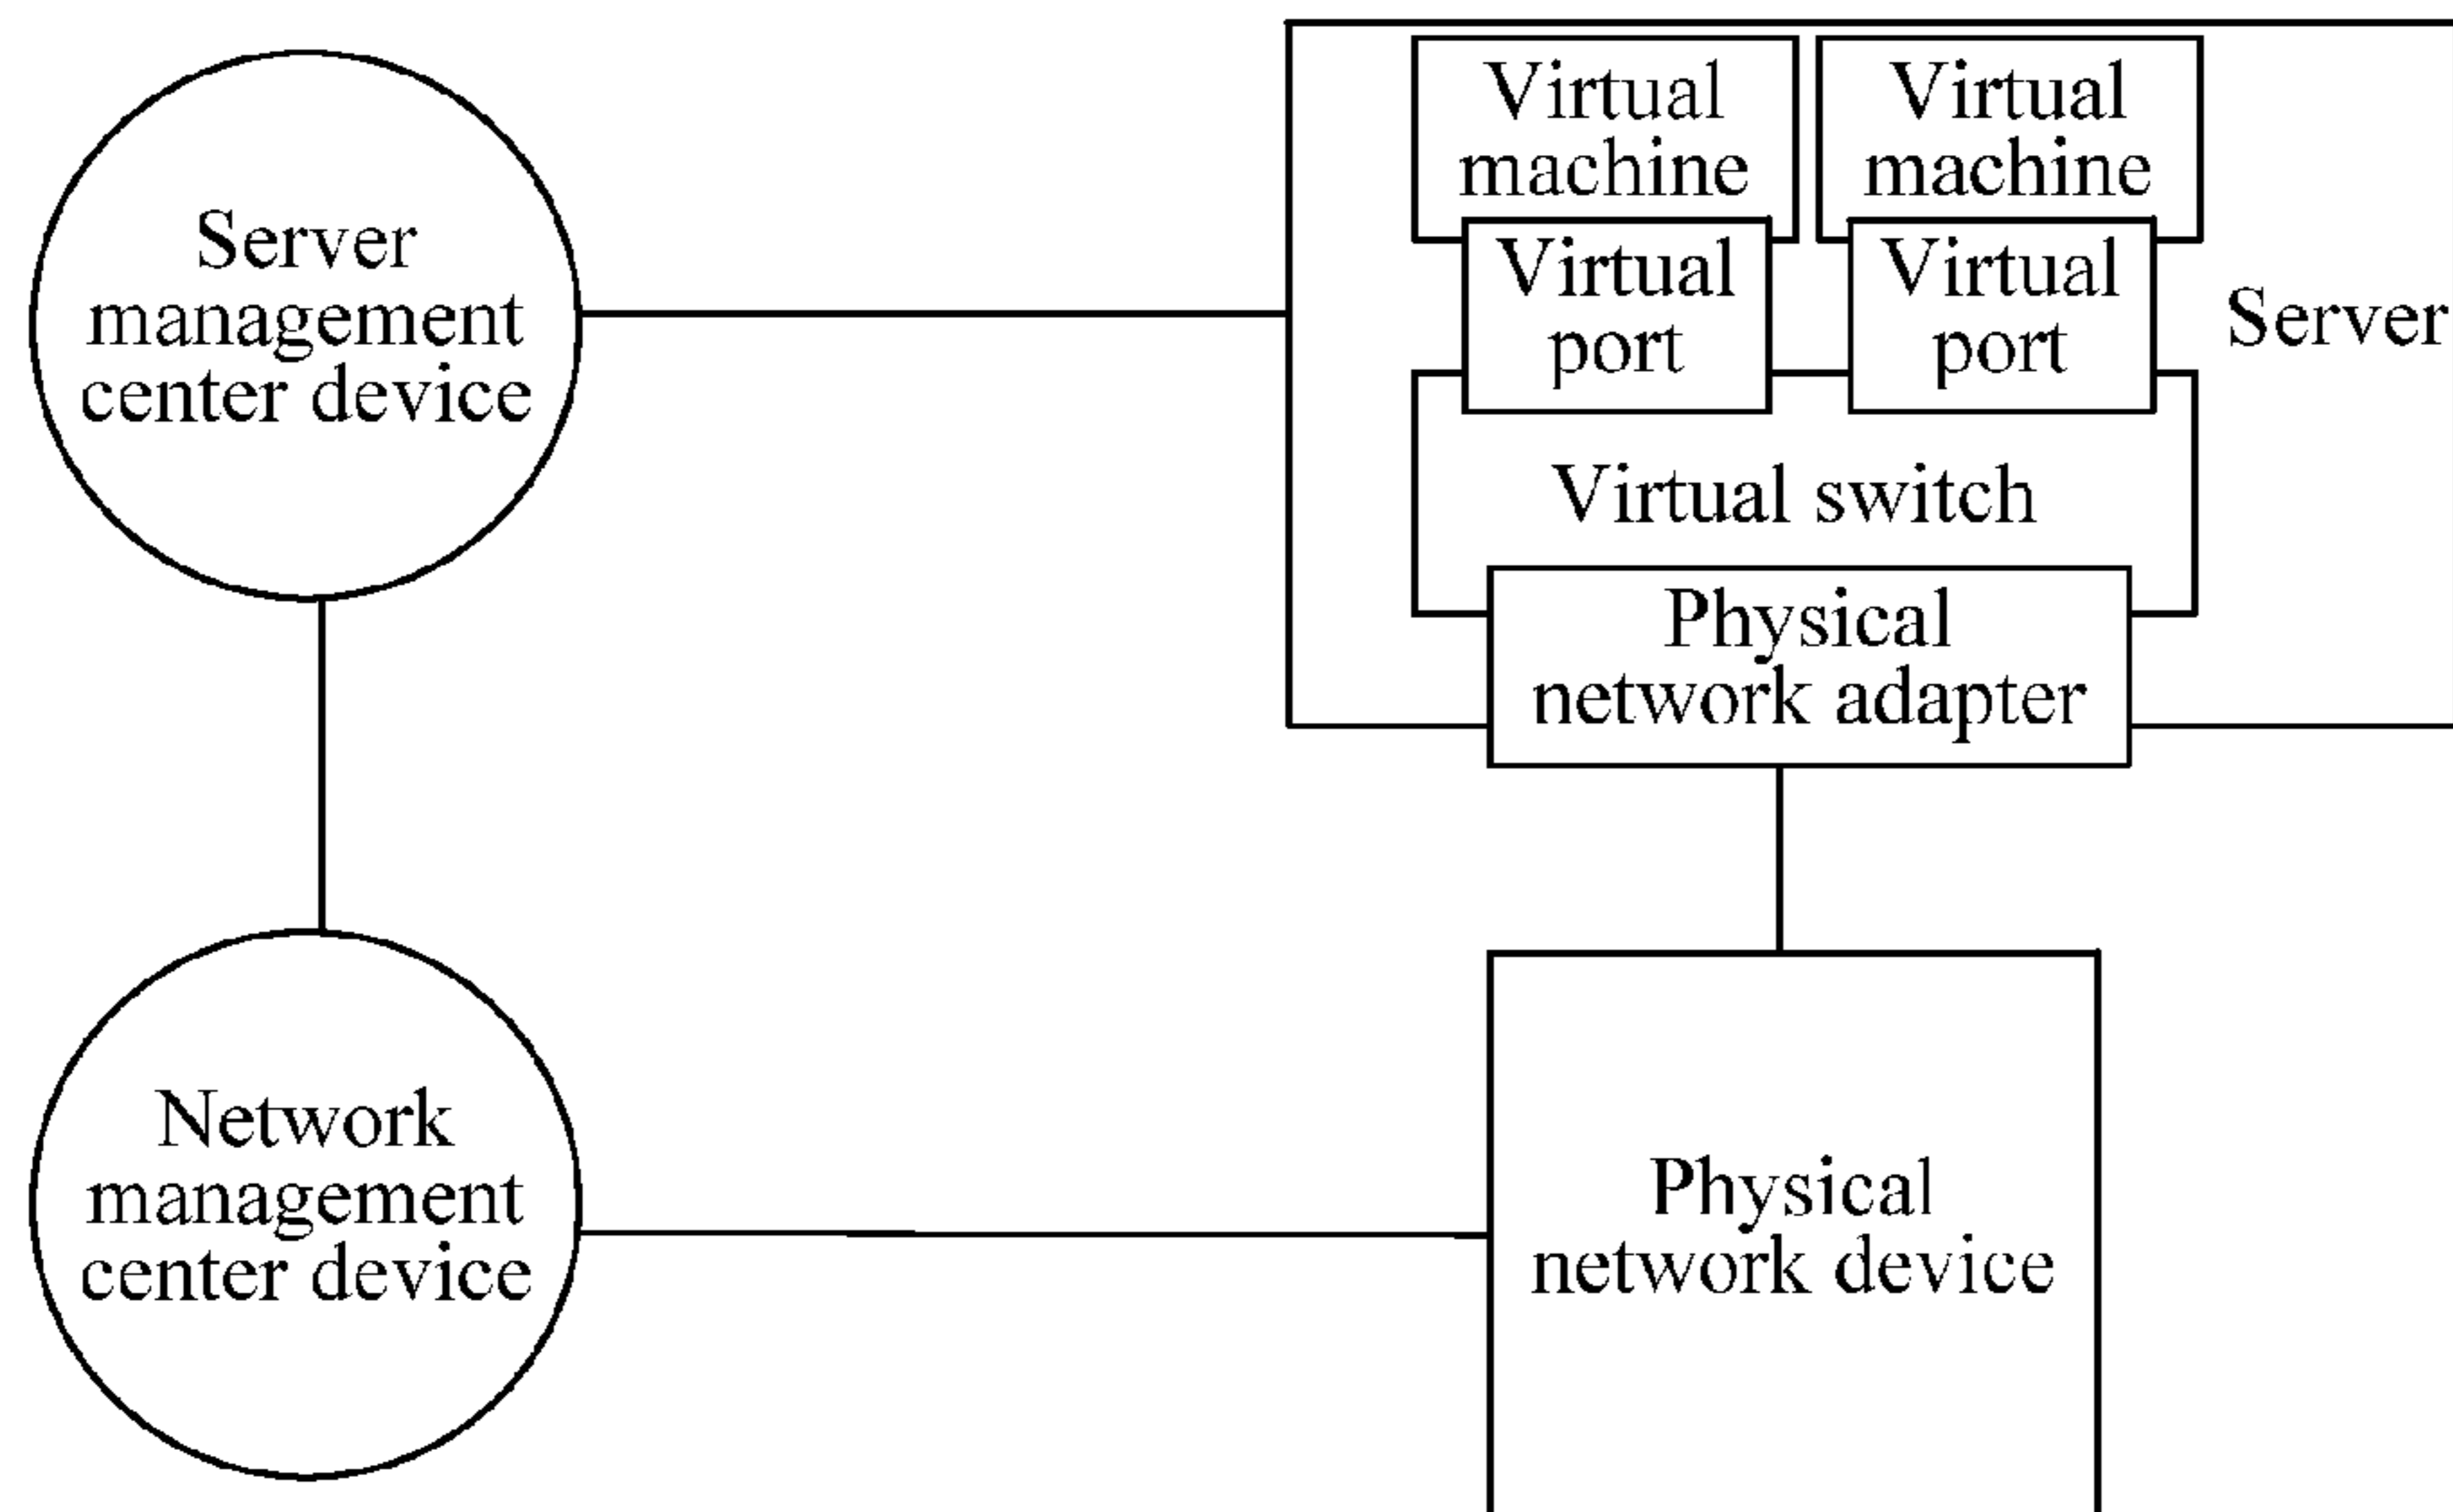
Server management center device

Virtual machine

Virtual machine

Virtual port

Virtual port

Server

Virtual switch

Physical network adapter

Network management center device

Physical network device